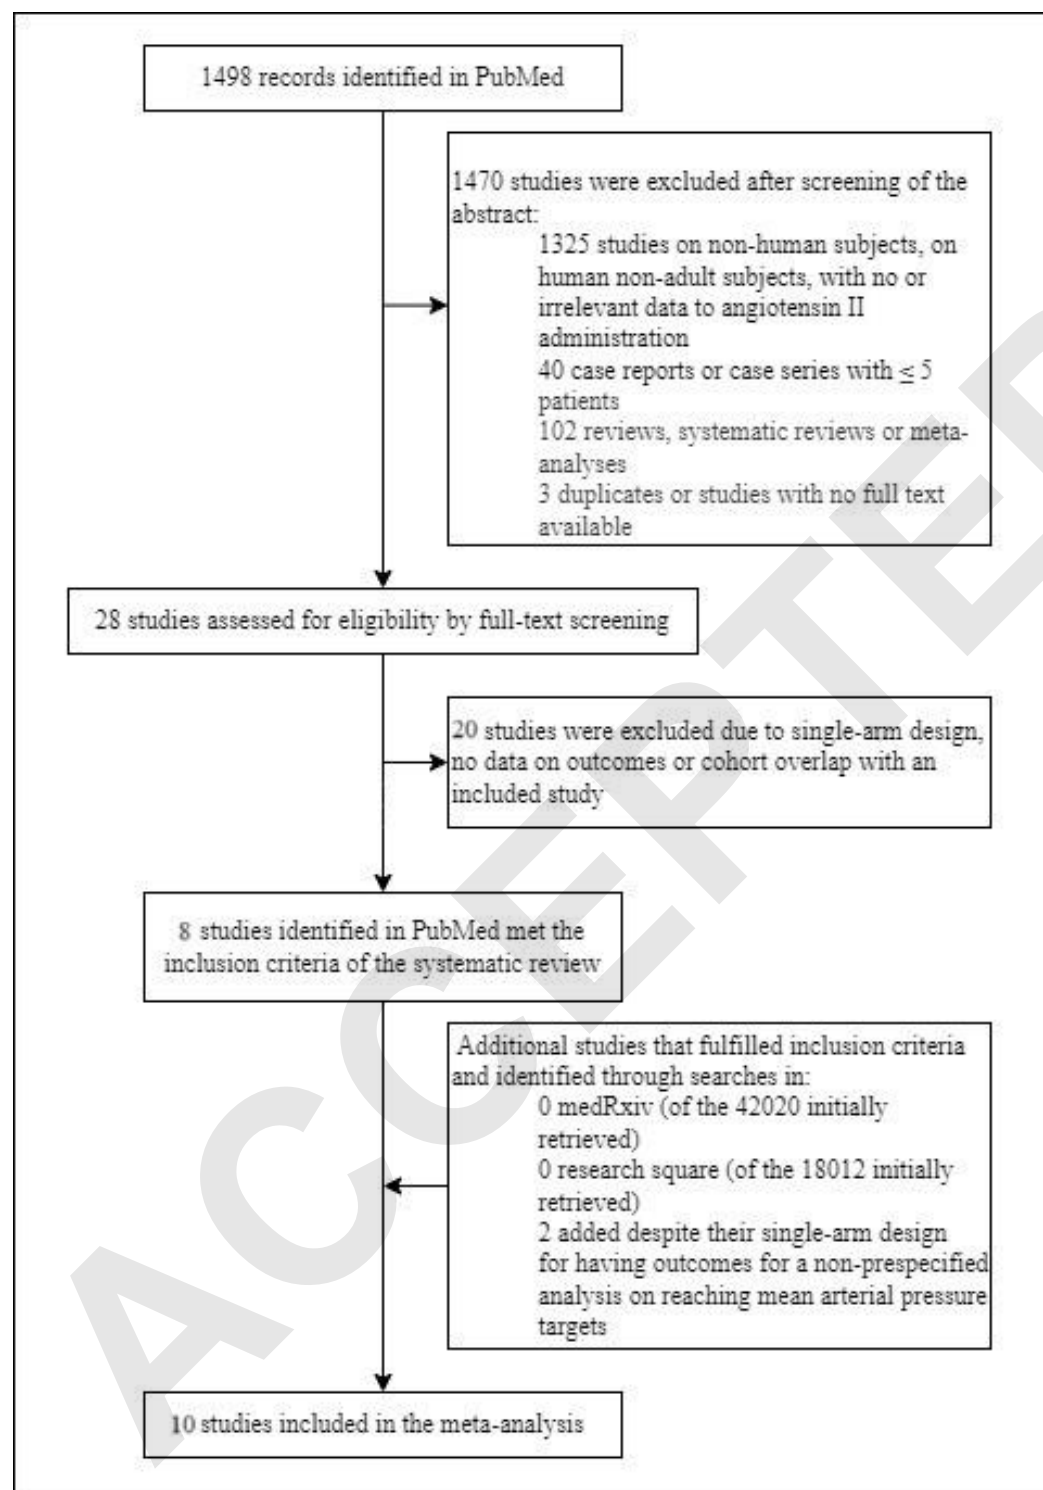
1498 records identified in PubMed

1470 studies were excluded after screening of the abstract:
1325 studies on non-human subjects, on human non-adult subjects, with no or irrelevant data to angiotensin II administration
40 case reports or case series with $\leq 5$ patients
102 reviews, systematic reviews or meta-analyses
3 duplicates or studies with no full text available

28 studies assessed for eligibility by full-text screening

20 studies were excluded due to single-arm design, no data on outcomes or cohort overlap with an included study

8 studies identified in PubMed met the inclusion criteria of the systematic review

Additional studies that fulfilled inclusion criteria and identified through searches in:
0 medRxiv (of the 42020 initially retrieved)
0 research square (of the 18012 initially retrieved)
2 added despite their single-arm design for having outcomes for a non-prespecified analysis on reaching mean arterial pressure targets

10 studies included in the meta-analysis

ACCEPTED